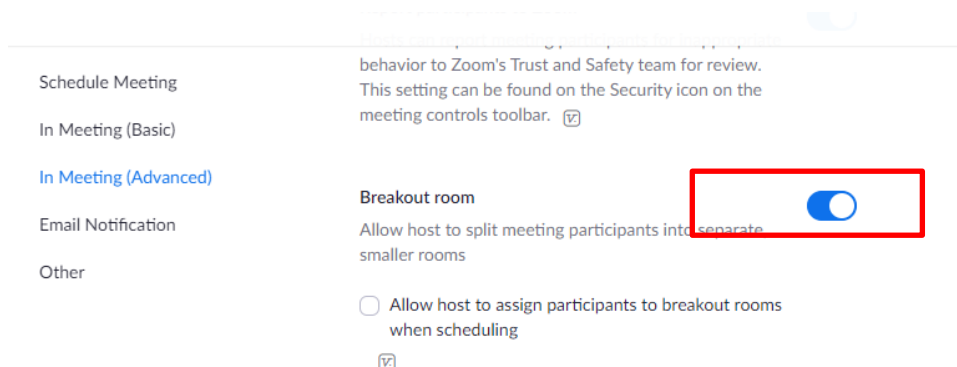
Schedule Meeting

In Meeting (Basic)

In Meeting (Advanced)

Email Notification

Other

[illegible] behavior to Zoom's Trust and Safety team for review. This setting can be found on the Security icon on the meeting controls toolbar. [v]

Breakout room

Allow host to split meeting participants into separate smaller rooms

Allow host to assign participants to breakout rooms when scheduling

[v]